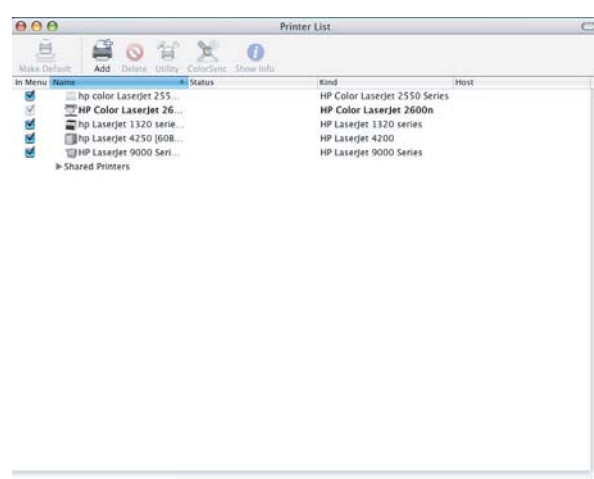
Printer List

Make Default | Add | Delete | Utility | ColorSync | Show Info

| In Menu | Name | Status | Kind | Host |
|---|---|---|---|---|
| | hp color LaserJet 255... | | HP Color LaserJet 2550 Series | |
| | HP Color LaserJet 26... | | HP Color LaserJet 2600n | |
| | hp LaserJet 1320 serie... | | HP LaserJet 1320 series | |
| | hp LaserJet 4250 [60B... | | HP LaserJet 4200 | |
| | HP LaserJet 9000 Seri... | | HP LaserJet 9000 Series | |

Shared Printers